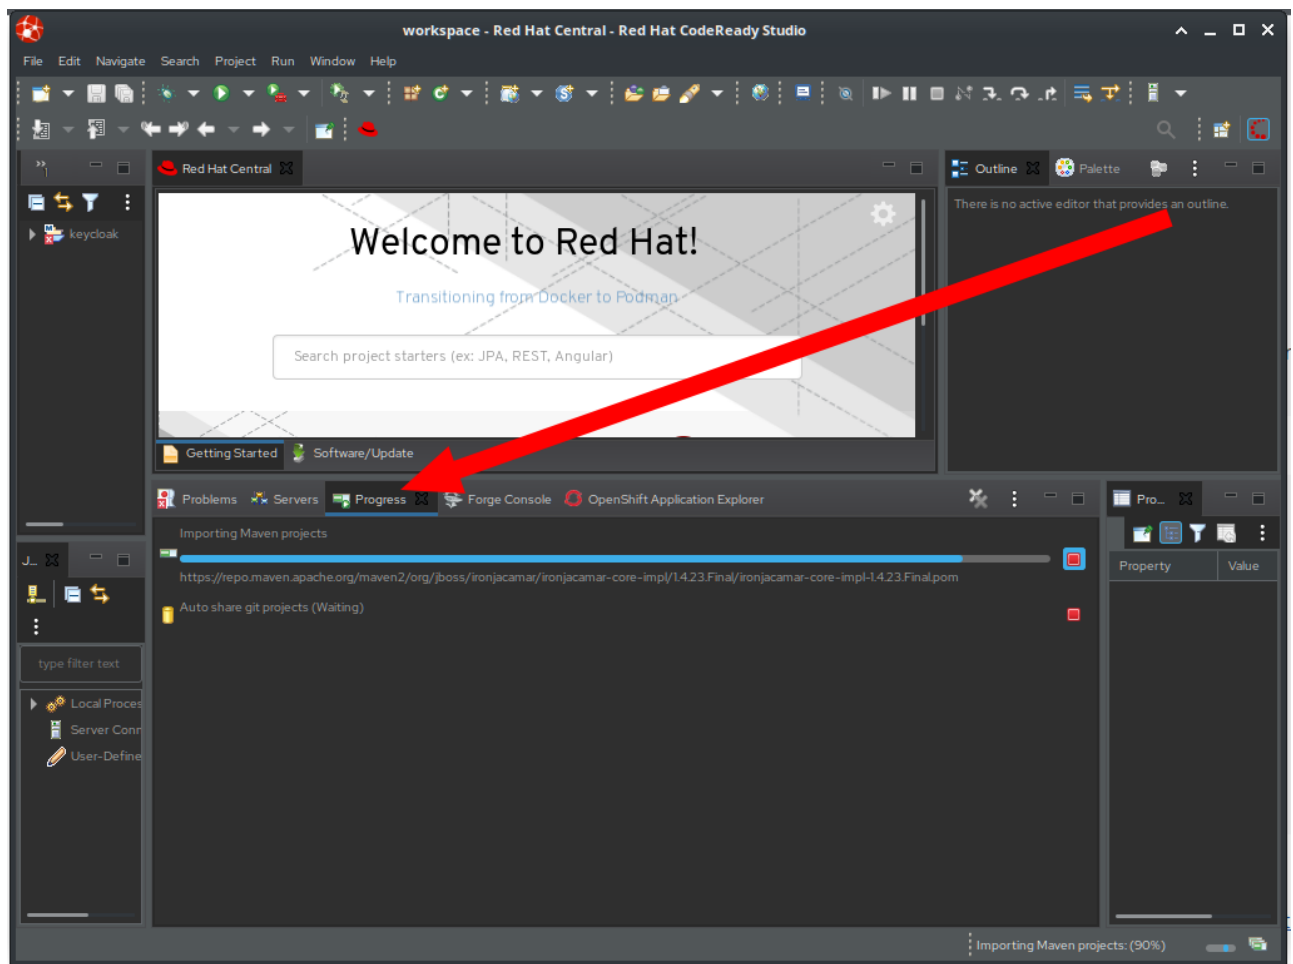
workspace - Red Hat Central - Red Hat CodeReady Studio

File Edit Navigate Search Project Run Window Help

Red Hat Central

Outline Palette

There is no active editor that provides an outline.

keycloak

Welcome to Red Hat!

Transitioning from Docker to Podman

Search project starters (ex: JPA, REST, Angular)

Getting Started Software/Update

Problems Servers Progress Forge Console OpenShift Application Explorer

Importing Maven projects

https://repo.maven.apache.org/maven2/org/jboss/ironjacamar/ironjacamar-core-impl/1.4.23.Final/ironjacamar-core-impl-1.4.23.Final.pom

Auto share git projects (Waiting)

Pro...

Property | Value

type filter text

Local Proces

Server Conn

User-Define

Importing Maven projects: (90%)